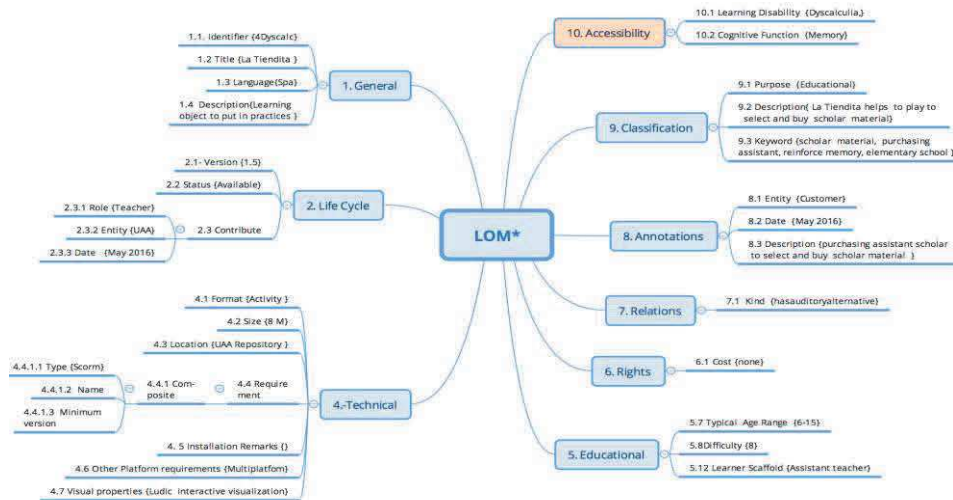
LOM*

1. General
1.1. Identifier {4Dyscalc}
1.2 Title {La Tiendita }
1.3 Language{Spa}
1.4 Description{Learning object to put in practices }

2. Life Cycle
2.1- Version {1.5}
2.2 Status {Available}
2.3 Contribute
2.3.1 Role {Teacher}
2.3.2 Entity {UAA}
2.3.3 Date {May 2016}

4.-Technical
4.1 Format {Activity }
4.2 Size {8 M}
4.3 Location {UAA Repository }
4.4 Requirement
4.4.1 Composite
4.4.1.1 Type {Scorm}
4.4.1.2 Name
4.4.1.3 Minimum version
4. 5 Installation Remarks {}
4.6 Other Platform requirements {Multiplatform}
4.7 Visual properties {Ludic interactive visualization}

10. Accessibility
10.1 Learning Disability {Dyscalculia,}
10.2 Cognitive Function {Memory}

9. Classification
9.1 Purpose {Educational}
9.2 Description{ La Tiendita helps to play to select and buy scholar material}
9.3 Keyword {scholar material, purchasing assistant, reinforce memory, elementary school }

8. Annotations
8.1 Entity {Customer}
8.2 Date {May 2016}
8.3 Description {purchasing assistant scholar to select and buy scholar material }

7. Relations
7.1 Kind {hasauditoryalternative}

6. Rights
6.1 Cost {none}

5. Educational
5.7 Typical Age Range {6-15}
5.8Difficulty {8}
5.12 Learner Scaffold {Assistant teacher}